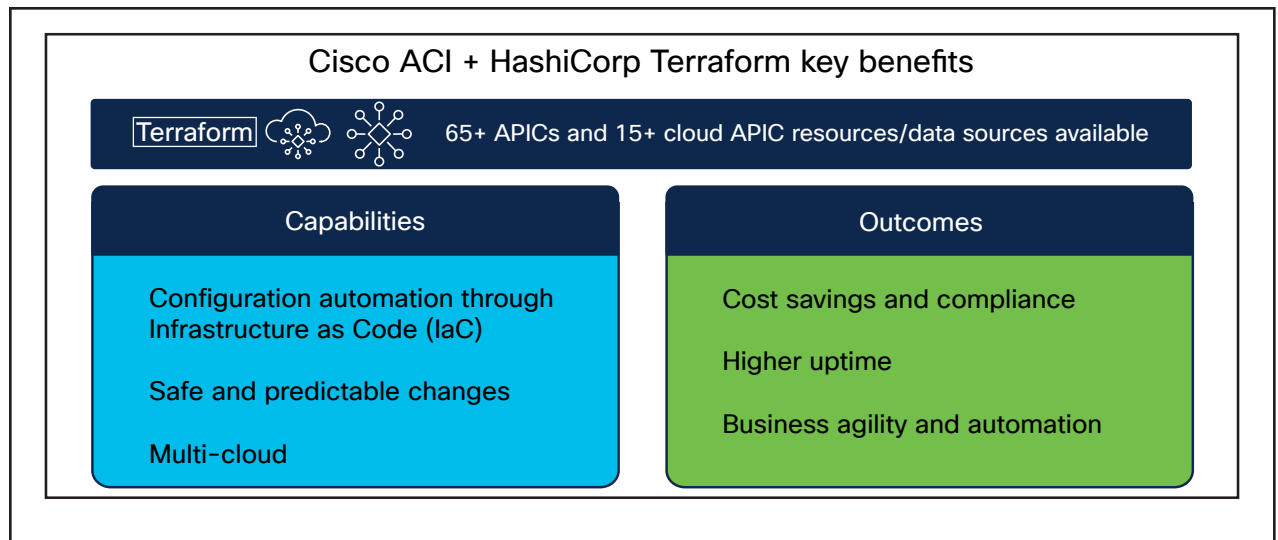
Cisco ACI + HashiCorp Terraform key benefits

Terraform

65+ APICs and 15+ cloud APIC resources/data sources available

Capabilities

Configuration automation through Infrastructure as Code (IaC)

Safe and predictable changes

Multi-cloud

Outcomes

Cost savings and compliance

Higher uptime

Business agility and automation